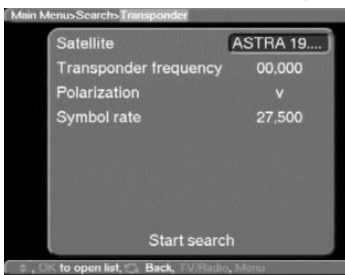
Main Menu›Search›Transponder

| | |
|---|---|
| Satellite | ASTRA 19.... |
| Transponder frequency | 00,000 |
| Polarization | v |
| Symbol rate | 27,500 |

Start search

⇕, OK to open list, Back, TV/Radio, Menu